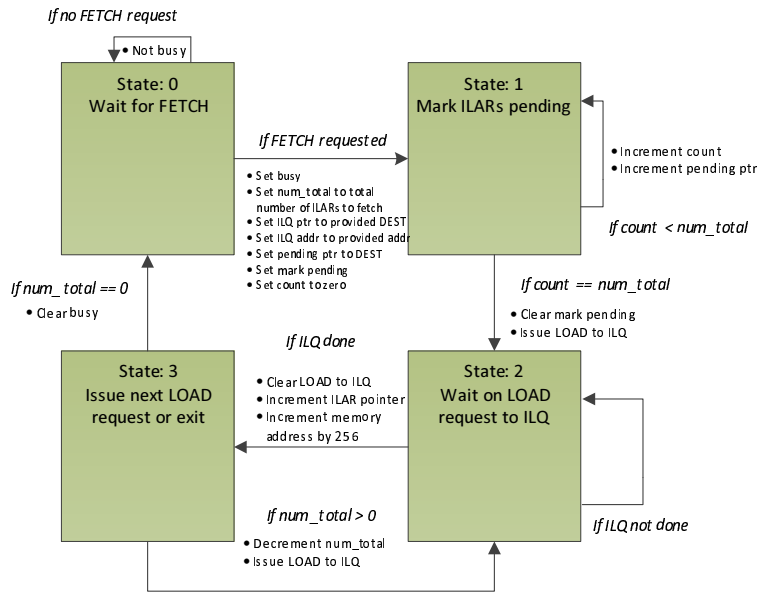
If no FETCH request

• Not busy

State: 0
Wait for FETCH

State: 1
Mark ILARs pending

If FETCH requested

• Set busy
• Set num_total to total number of ILARs to fetch
• Set ILQ ptr to provided DEST
• Set ILQ addr to provided addr
• Set pending ptr to DEST
• Set mark pending
• Set count to zero

• Increment count
• Increment pending ptr

If count < num_total

If num_total == 0

• Clear busy

If count == num_total

• Clear mark pending
• Issue LOAD to ILQ

If ILQ done

State: 3
Issue next LOAD request or exit

• Clear LOAD to ILQ
• Increment ILAR pointer
• Increment memory address by 256

State: 2
Wait on LOAD request to ILQ

If num_total > 0

If ILQ not done

• Decrement num_total
• Issue LOAD to ILQ